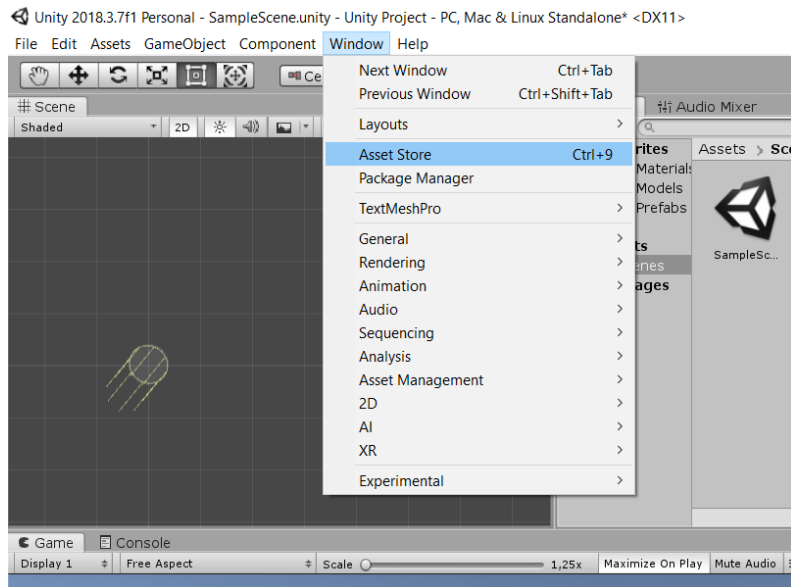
Unity 2018.3.7f1 Personal - SampleScene.unity - Unity Project - PC, Mac & Linux Standalone* <DX11>

File Edit Assets GameObject Component Window Help

Ce

# Scene

Shaded 2D

Audio Mixer

Next Window Ctrl+Tab
Previous Window Ctrl+Shift+Tab
Layouts
Asset Store Ctrl+9
Package Manager
TextMeshPro
General
Rendering
Animation
Audio
Sequencing
Analysis
Asset Management
2D
AI
XR
Experimental

rites
Materials
Models
Prefabs
ts
enes
ages

Assets > Sc

SampleSc...

Game Console

Display 1 Free Aspect Scale 1,25x Maximize On Play Mute Audio